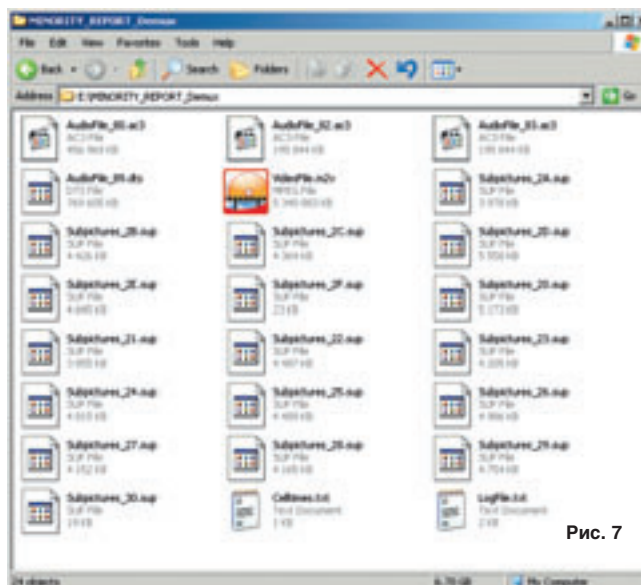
MINORITY_REPORT_Demux

File Edit View Favorites Tools Help

Back Search Folders

Address E:\MINORITY_REPORT_Demux Go

AudioFile_80.ac3
AC3 File
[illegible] KB

AudioFile_82.ac3
AC3 File
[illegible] KB

AudioFile_83.ac3
AC3 File
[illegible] KB

AudioFile_89.dts
DTS File
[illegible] KB

VideoFile.m2v
MPEG File
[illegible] KB

Subpictures_2A.sup
SUP File
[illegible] KB

Subpictures_2B.sup
SUP File
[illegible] KB

Subpictures_2C.sup
SUP File
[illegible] KB

Subpictures_2D.sup
SUP File
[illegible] KB

Subpictures_2E.sup
SUP File
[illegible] KB

Subpictures_2F.sup
SUP File
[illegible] KB

Subpictures_20.sup
SUP File
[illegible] KB

Subpictures_21.sup
SUP File
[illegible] KB

Subpictures_22.sup
SUP File
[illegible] KB

Subpictures_23.sup
SUP File
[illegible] KB

Subpictures_24.sup
SUP File
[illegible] KB

Subpictures_25.sup
SUP File
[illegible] KB

Subpictures_26.sup
SUP File
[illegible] KB

Subpictures_27.sup
SUP File
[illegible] KB

Subpictures_28.sup
SUP File
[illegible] KB

Subpictures_29.sup
SUP File
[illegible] KB

Subpictures_30.sup
SUP File
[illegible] KB

Celltimes.txt
Text Document
1 KB

LogFile.txt
Text Document
2 KB

Рис. 7

24 objects 6,70 GB My Computer